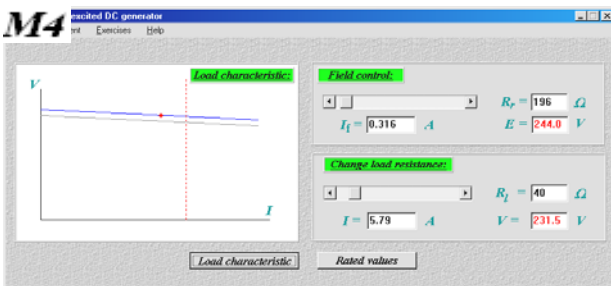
M4 excited DC generator

ent Exercises Help

Load characteristic:

V

I

Field control:

$R_r$ = 196 Ω

$I_f$ = 0.316 A

E = 244.0 V

Change load resistance:

$R_l$ = 40 Ω

I = 5.79 A

V = 231.5 V

Load characteristic

Rated values